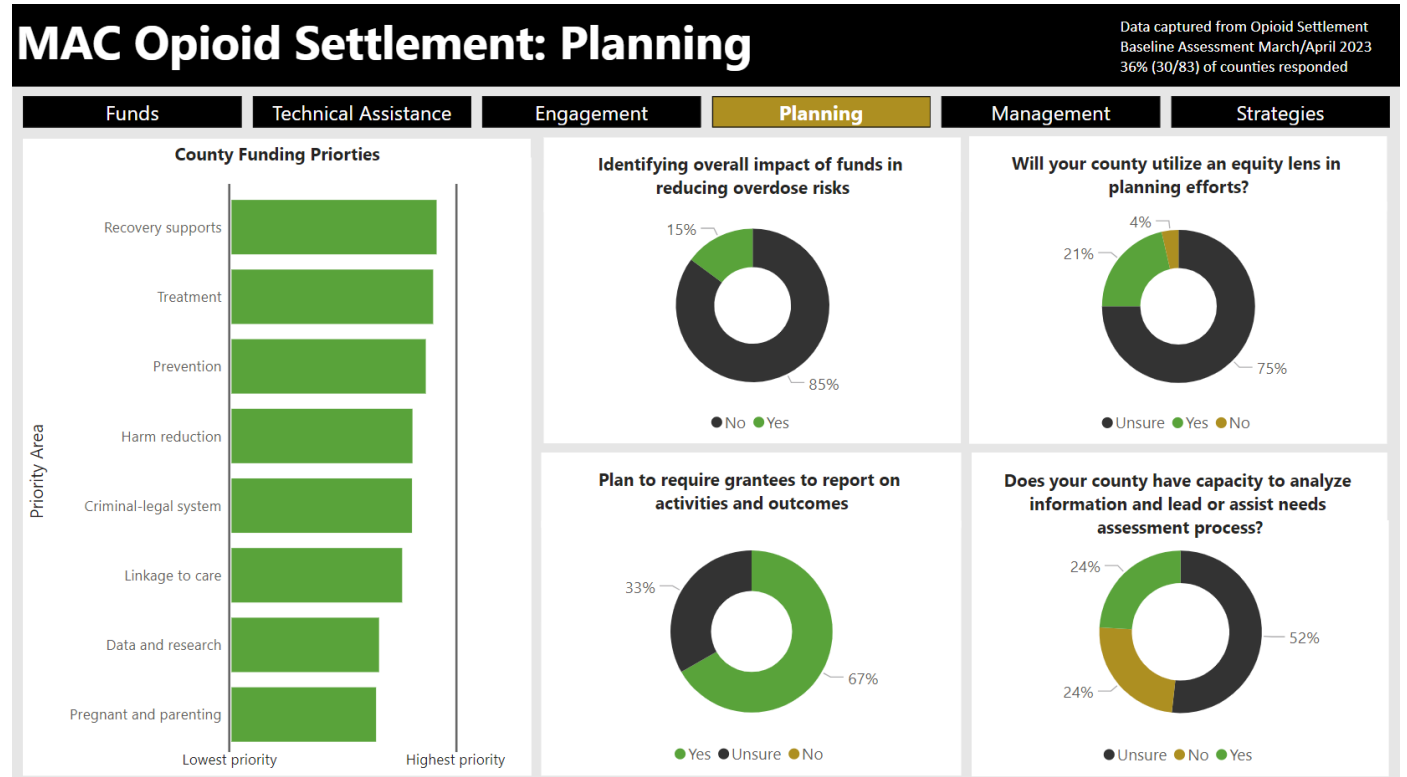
MAC Opioid Settlement: Planning

Data captured from Opioid Settlement Baseline Assessment March/April 2023
36% (30/83) of counties responded

Funds | Technical Assistance | Engagement | Planning | Management | Strategies

County Funding Priorties

Priority Area

Recovery supports
Treatment
Prevention
Harm reduction
Criminal-legal system
Linkage to care
Data and research
Pregnant and parenting

Lowest priority
Highest priority

Identifying overall impact of funds in reducing overdose risks

15%
85%

No Yes

Will your county utilize an equity lens in planning efforts?

4%
21%
75%

Unsure Yes No

Plan to require grantees to report on activities and outcomes

33%
67%

Yes Unsure No

Does your county have capacity to analyze information and lead or assist needs assessment process?

24%
52%
24%

Unsure No Yes